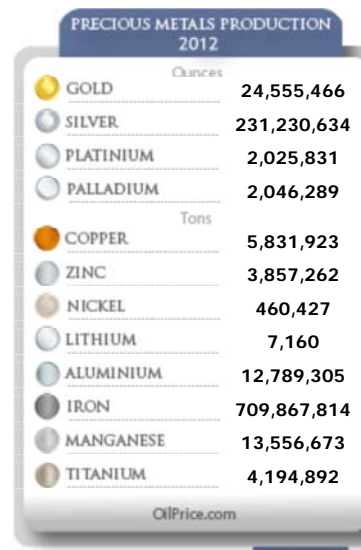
PRECIOUS METALS PRODUCTION 2012

Ounces

| | |
|---|---|
| GOLD | 24,555,466 |
| SILVER | 231,230,634 |
| PLATINIUM | 2,025,831 |
| PALLADIUM | 2,046,289 |

Tons

| | |
|---|---|
| COPPER | 5,831,923 |
| ZINC | 3,857,262 |
| NICKEL | 460,427 |
| LITHIUM | 7,160 |
| ALUMINIUM | 12,789,305 |
| IRON | 709,867,814 |
| MANGANESE | 13,556,673 |
| TITANIUM | 4,194,892 |

OilPrice.com